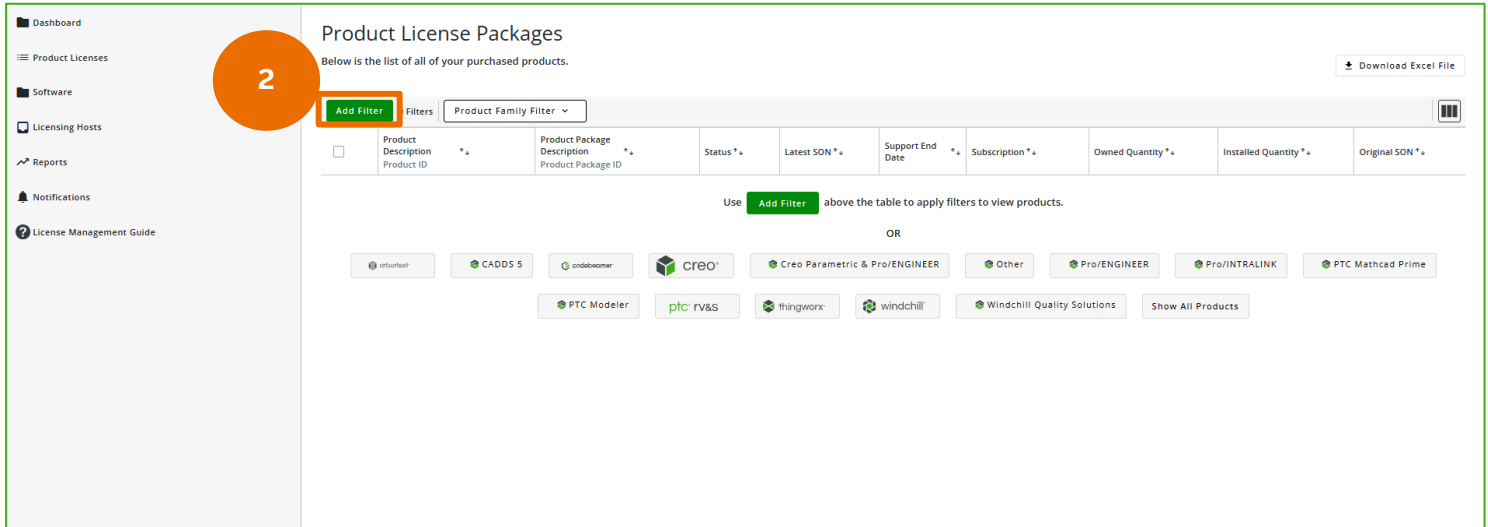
Dashboard
Product Licenses
Software
Licensing Hosts
Reports
Notifications
License Management Guide

2

Product License Packages
Below is the list of all of your purchased products.

Download Excel File

Add Filter Filters Product Family Filter

| | Product Description Product ID | Product Package Description Product Package ID | Status | Latest SON | Support End Date | Subscription | Owned Quantity | Installed Quantity | Original SON |
|---|---|---|---|---|---|---|---|---|---|

Use Add Filter above the table to apply filters to view products.

OR

arbortext CADDS 5 codebeamer creo Creo Parametric & Pro/ENGINEER Other Pro/ENGINEER Pro/INTRALINK PTC Mathcad Prime

PTC Modeler ptc rv&s thingworx windchill Windchill Quality Solutions Show All Products